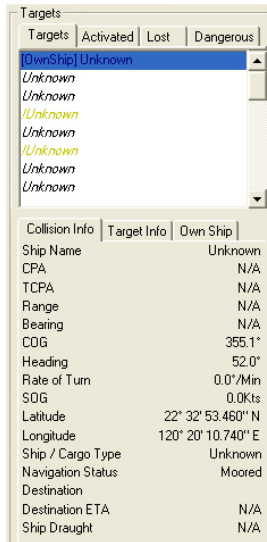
Targets

Targets | Activated | Lost | Dangerous

[OwnShip] Unknown
Unknown
Unknown
!Unknown
Unknown
!Unknown
Unknown
Unknown

Collision Info | Target Info | Own Ship

| | |
|---|---|
| Ship Name | Unknown |
| CPA | N/A |
| TCPA | N/A |
| Range | N/A |
| Bearing | N/A |
| COG | 355.1° |
| Heading | 52.0° |
| Rate of Turn | 0.0°/Min |
| SOG | 0.0Kts |
| Latitude | 22° 32' 53.460" N |
| Longitude | 120° 20' 10.740" E |
| Ship / Cargo Type | Unknown |
| Navigation Status | Moored |
| Destination | |
| Destination ETA | N/A |
| Ship Draught | N/A |